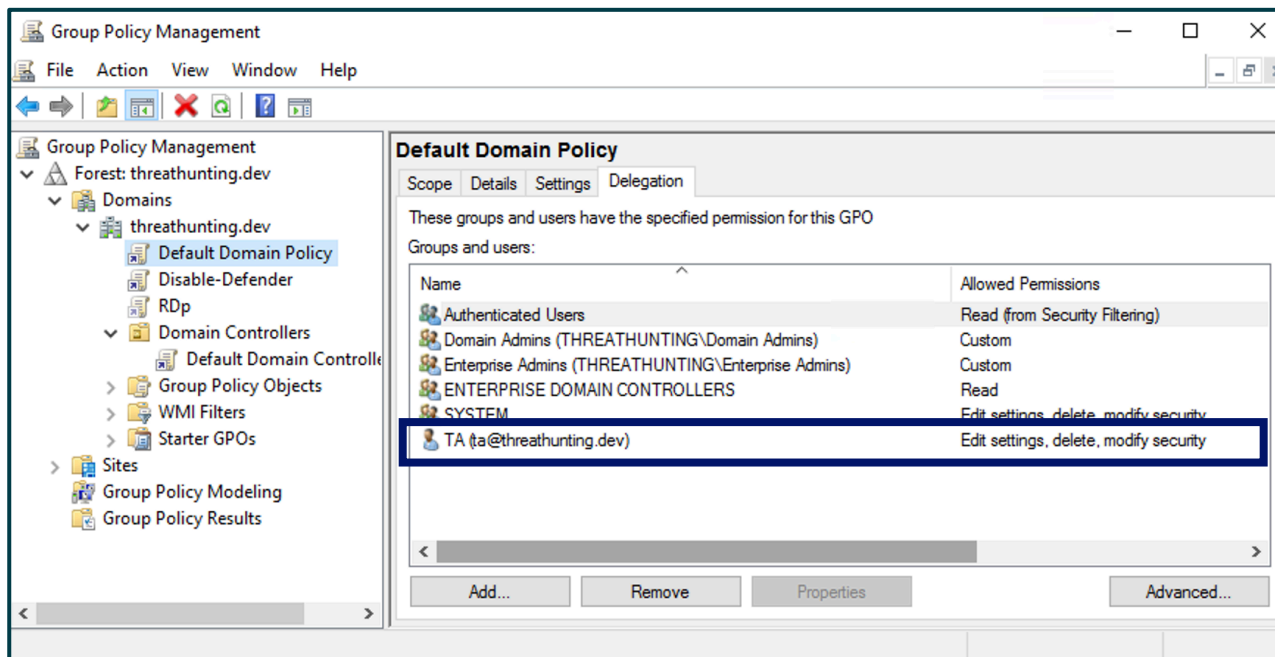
Group Policy Management

File Action View Window Help

Group Policy Management
Forest: threathunting.dev
Domains
threathunting.dev
Default Domain Policy
Disable-Defender
RDp
Domain Controllers
Default Domain Controlle
Group Policy Objects
WMI Filters
Starter GPOs
Sites
Group Policy Modeling
Group Policy Results

Default Domain Policy

Scope Details Settings Delegation

These groups and users have the specified permission for this GPO

Groups and users:

| Name | Allowed Permissions |
|---|---|
| Authenticated Users | Read (from Security Filtering) |
| Domain Admins (THREATHUNTING\Domain Admins) | Custom |
| Enterprise Admins (THREATHUNTING\Enterprise Admins) | Custom |
| ENTERPRISE DOMAIN CONTROLLERS | Read |
| SYSTEM | Edit settings, delete, modify security |
| TA (ta@threathunting.dev) | Edit settings, delete, modify security |

Add... Remove Properties Advanced...